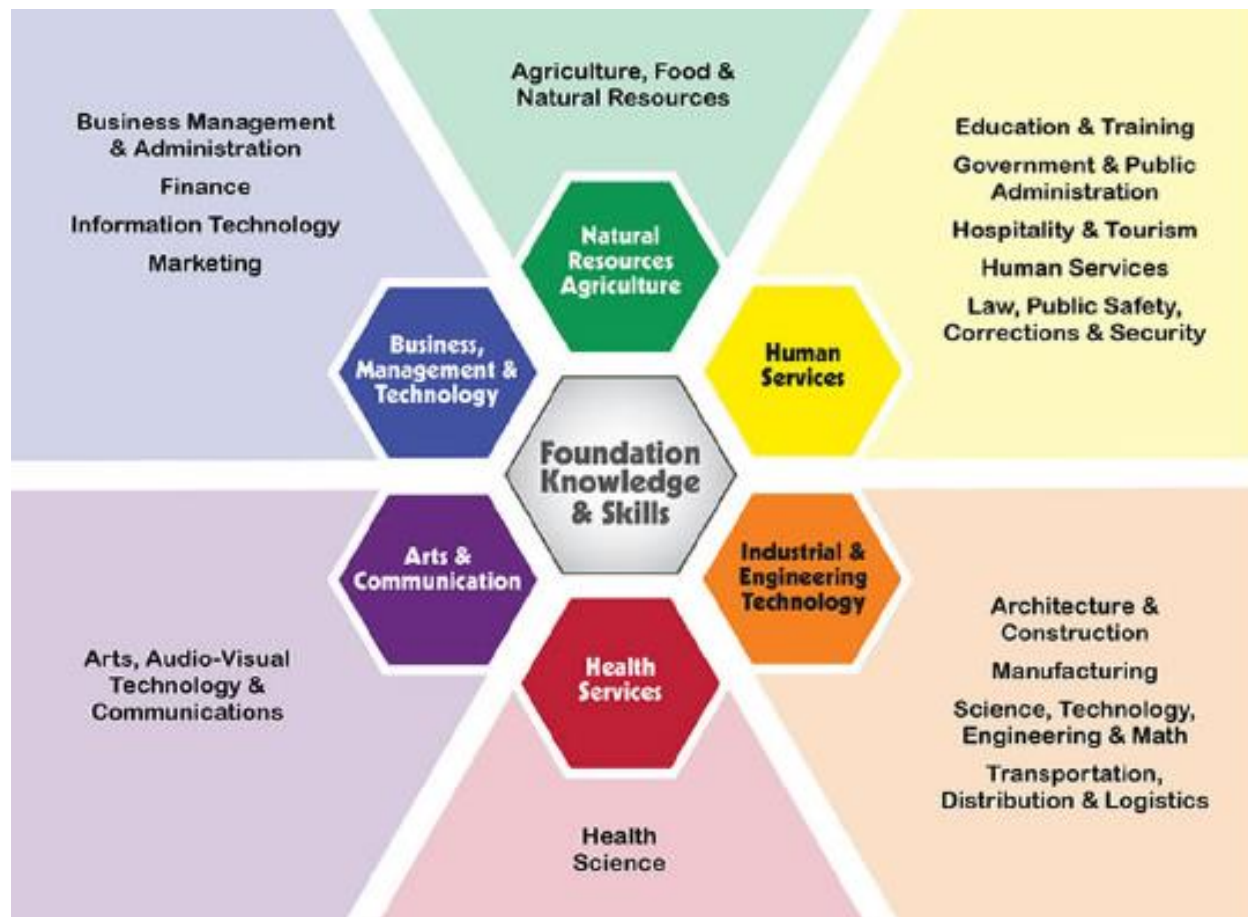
Agriculture, Food & Natural Resources

Business Management & Administration

Finance

Information Technology

Marketing

Education & Training

Government & Public Administration

Hospitality & Tourism

Human Services

Law, Public Safety, Corrections & Security

Natural Resources Agriculture

Business, Management & Technology

Human Services

Foundation Knowledge & Skills

Arts & Communication

Industrial & Engineering Technology

Health Services

Arts, Audio-Visual Technology & Communications

Architecture & Construction

Manufacturing

Science, Technology, Engineering & Math

Transportation, Distribution & Logistics

Health Science